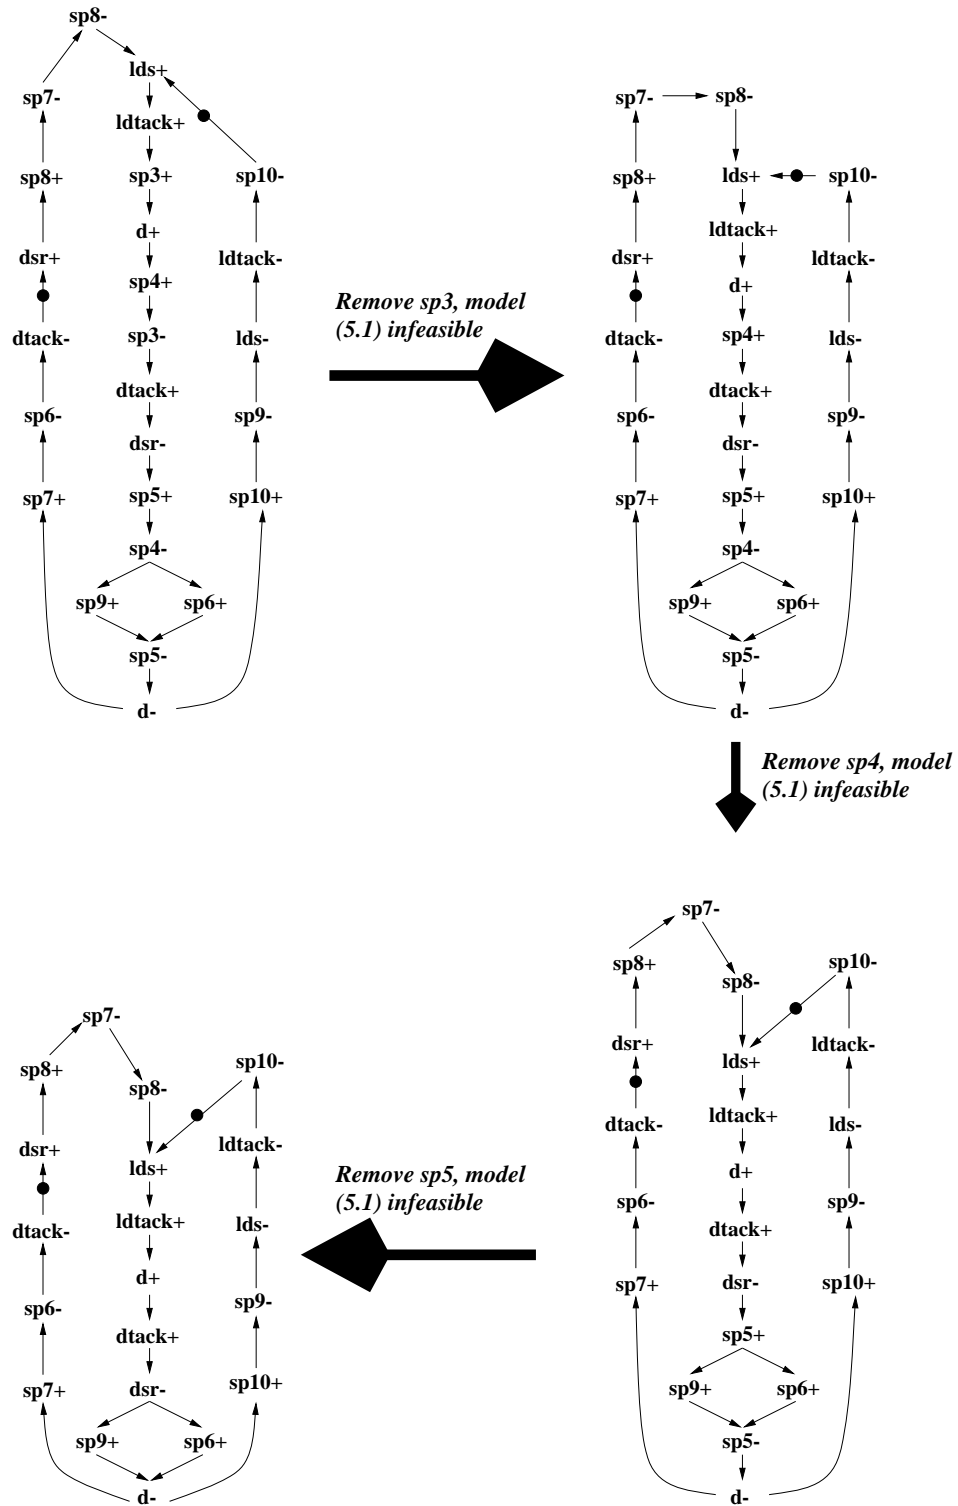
sp8-
sp7-
lds+
ldtack+
sp8+
sp3+
sp10-
d+
dsr+
sp4+
ldtack-
sp3-
dtack-
lds-
dtack+
sp6-
sp9-
dsr-
sp7+
sp5+
sp10+
sp4-
sp9+
sp6+
sp5-
d-

*Remove sp3, model (5.1) infeasible*

sp7-
sp8-
sp8+
lds+
sp10-
ldtack+
ldtack-
dsr+
d+
dtack-
sp4+
lds-
dtack+
sp6-
sp9-
dsr-
sp7+
sp5+
sp10+
sp4-
sp9+
sp6+
sp5-
d-

*Remove sp4, model (5.1) infeasible*

sp7-
sp8+
sp10-
sp8-
dsr+
lds+
ldtack-
ldtack+
dtack-
lds-
d+
sp6-
sp9-
dtack+
sp7+
dsr-
sp10+
sp5+
sp9+
sp6+
sp5-
d-

*Remove sp5, model (5.1) infeasible*

sp7-
sp8+
sp10-
sp8-
dsr+
lds+
ldtack-
ldtack+
dtack-
lds-
d+
sp6-
sp9-
dtack+
sp7+
dsr-
sp10+
sp9+
sp6+
d-